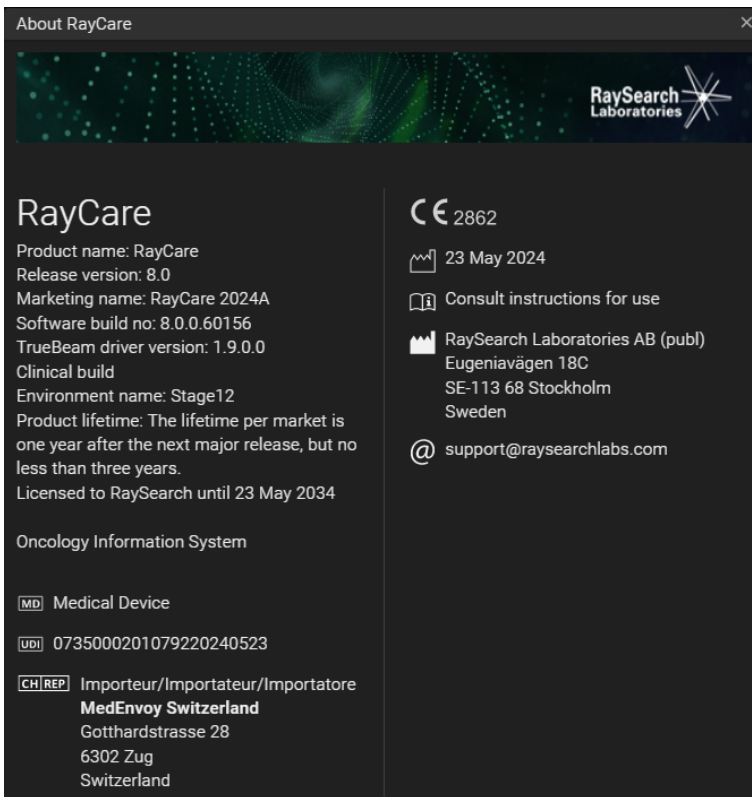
About RayCare

RaySearch Laboratories

RayCare
Product name: RayCare
Release version: 8.0
Marketing name: RayCare 2024A
Software build no: 8.0.0.60156
TrueBeam driver version: 1.9.0.0
Clinical build
Environment name: Stage12
Product lifetime: The lifetime per market is one year after the next major release, but no less than three years.
Licensed to RaySearch until 23 May 2034

Oncology Information System

MD Medical Device

UDI 07350002010792202405​23

CH REP Importeur/Importateur/Importatore
MedEnvoy Switzerland
Gotthardstrasse 28
6302 Zug
Switzerland

CE 2862

23 May 2024

Consult instructions for use

RaySearch Laboratories AB (publ)
Eugeniavägen 18C
SE-113 68 Stockholm
Sweden

@ support@raysearchlabs.com